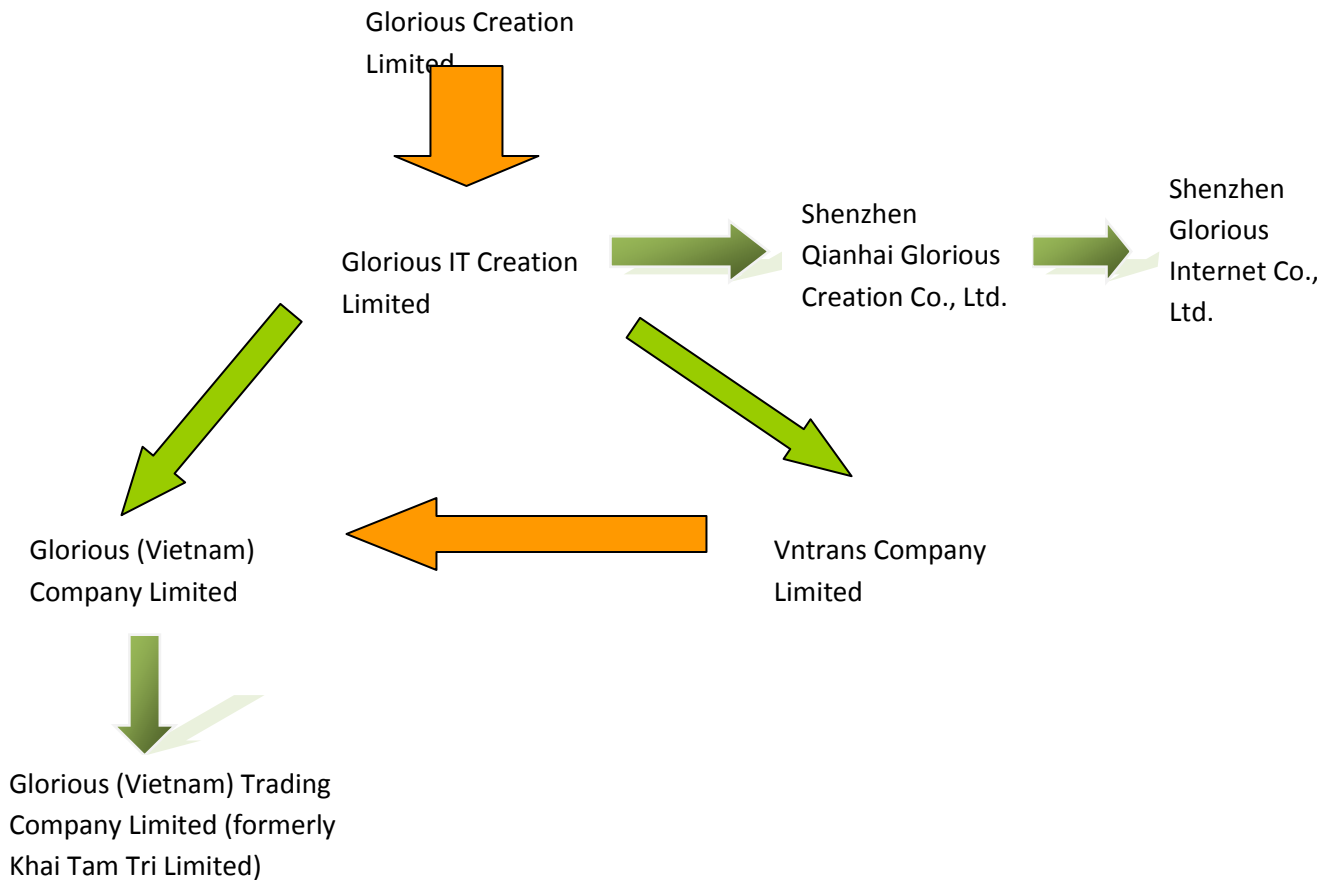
Glorious Creation Limited

Glorious IT Creation Limited

Shenzhen Qianhai Glorious Creation Co., Ltd.

Shenzhen Glorious Internet Co., Ltd.

Glorious (Vietnam) Company Limited

Vntrans Company Limited

Glorious (Vietnam) Trading Company Limited (formerly Khai Tam Tri Limited)